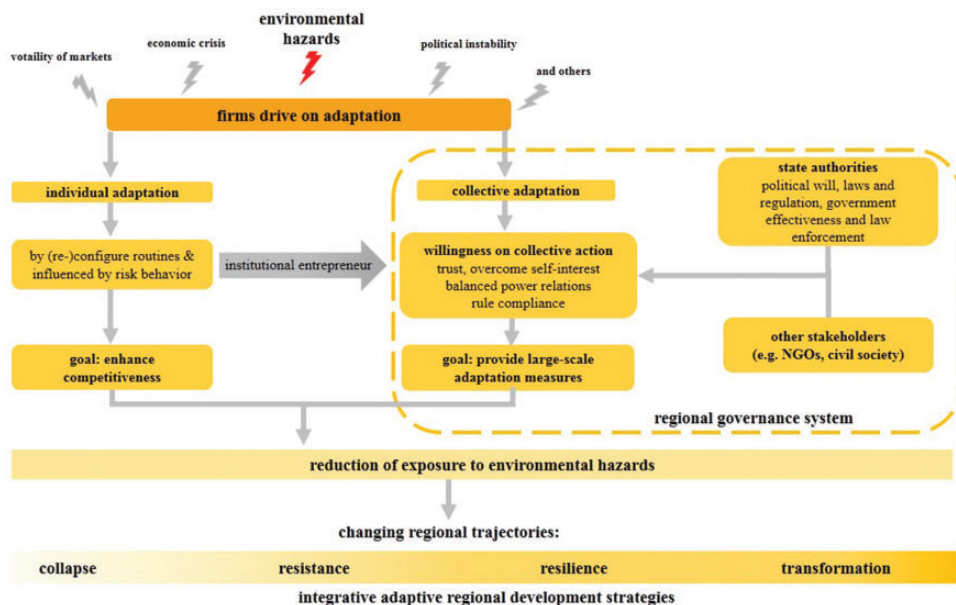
volatility of markets

economic crisis

environmental hazards

political instability

and others

firms drive on adaptation

individual adaptation

by (re-)configure routines & influenced by risk behavior

institutional entrepreneur

goal: enhance competitiveness

collective adaptation

willingness on collective action
trust, overcome self-interest
balanced power relations
rule compliance

goal: provide large-scale adaptation measures

state authorities
political will, laws and regulation, government effectiveness and law enforcement

other stakeholders
(e.g. NGOs, civil society)

regional governance system

reduction of exposure to environmental hazards

changing regional trajectories:

collapse

resistance

resilience

transformation

integrative adaptive regional development strategies